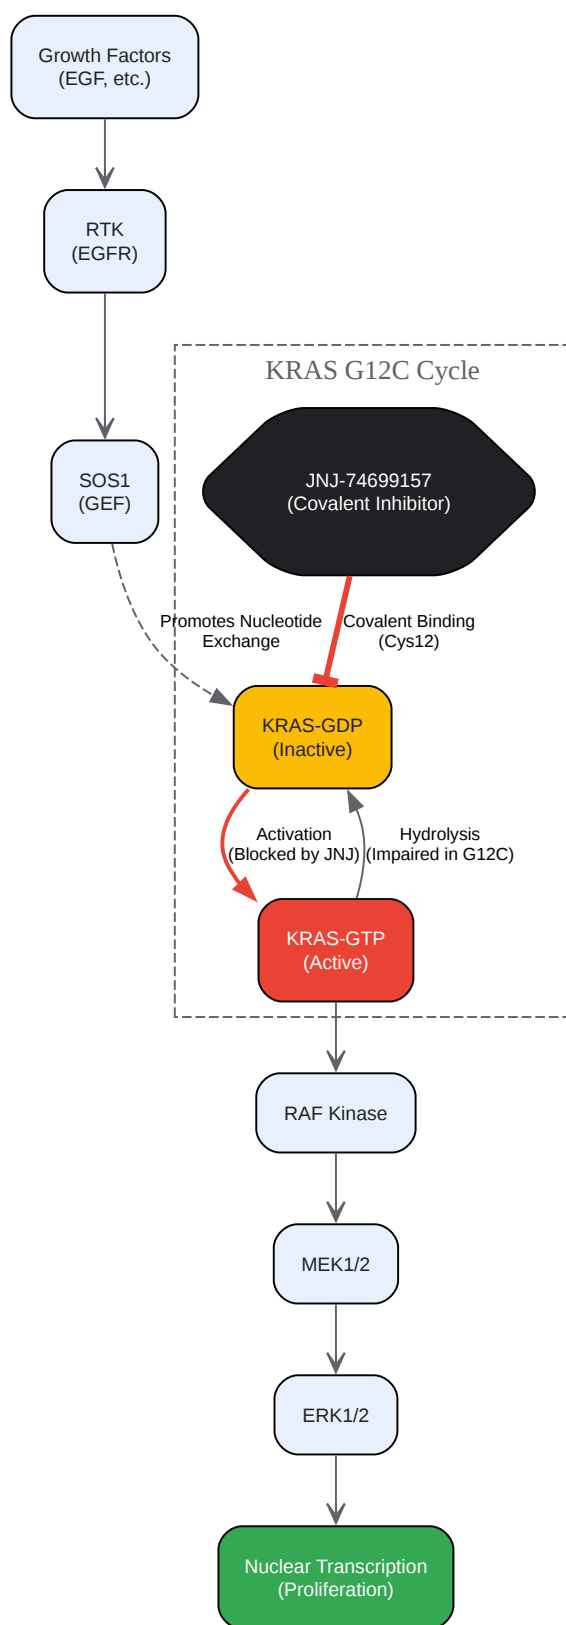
Growth Factors
(EGF, etc.)

RTK
(EGFR)

SOS1
(GEF)

KRAS G12C Cycle

JNJ-74699157
(Covalent Inhibitor)

Promotes Nucleotide Exchange

Covalent Binding
(Cys12)

KRAS-GDP
(Inactive)

Activation
(Blocked by JNJ)

Hydrolysis
(Impaired in G12C)

KRAS-GTP
(Active)

RAF Kinase

MEK1/2

ERK1/2

Nuclear Transcription
(Proliferation)